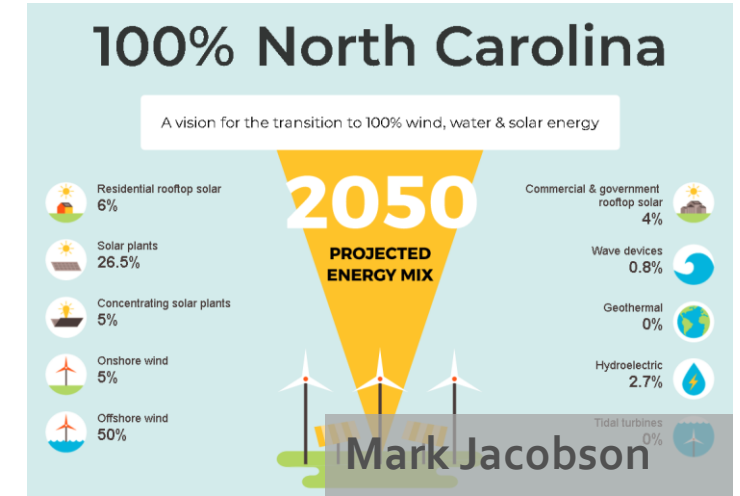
100% North Carolina

A vision for the transition to 100% wind, water & solar energy

2050
PROJECTED ENERGY MIX

Residential rooftop solar
6%

Solar plants
26.5%

Concentrating solar plants
5%

Onshore wind
5%

Offshore wind
50%

Commercial & government rooftop solar
4%

Wave devices
0.8%

Geothermal
0%

Hydroelectric
2.7%

Tidal turbines
0%

Mark Jacobson